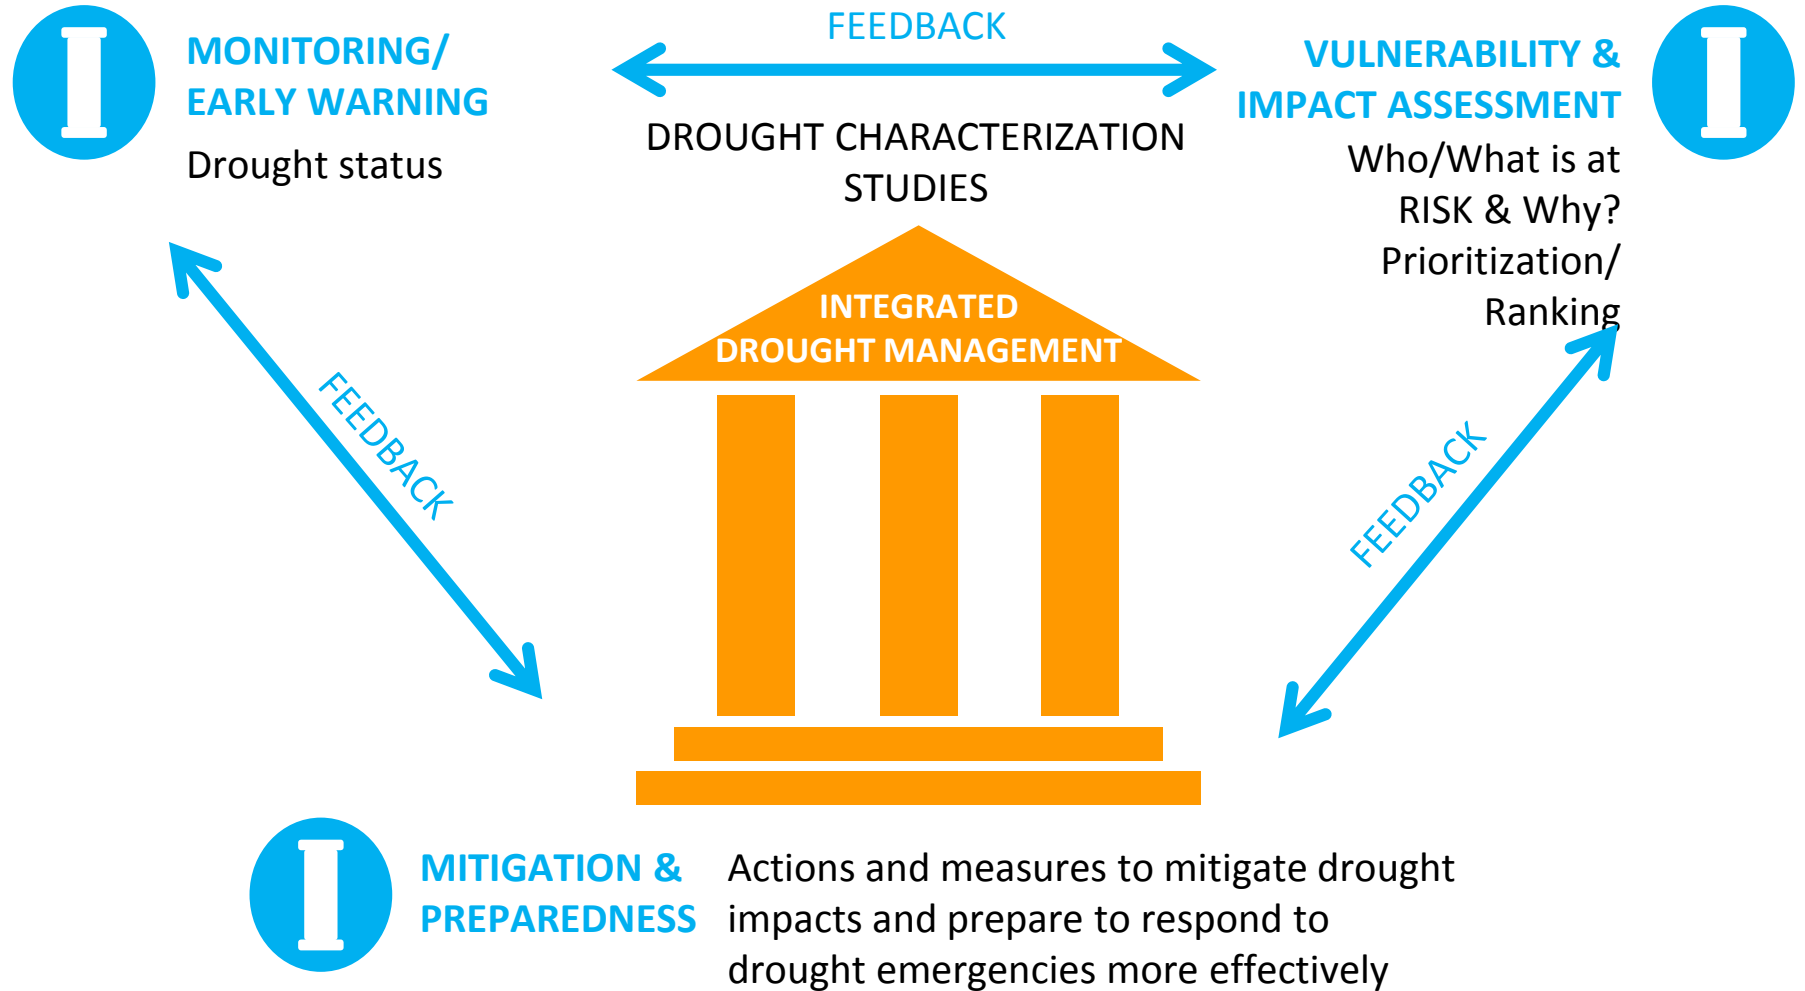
MONITORING/
EARLY WARNING
Drought status

FEEDBACK

DROUGHT CHARACTERIZATION STUDIES

VULNERABILITY &
IMPACT ASSESSMENT
Who/What is at RISK & Why?
Prioritization/ Ranking

INTEGRATED
DROUGHT MANAGEMENT

FEEDBACK

FEEDBACK

MITIGATION &
PREPAREDNESS
Actions and measures to mitigate drought impacts and prepare to respond to drought emergencies more effectively